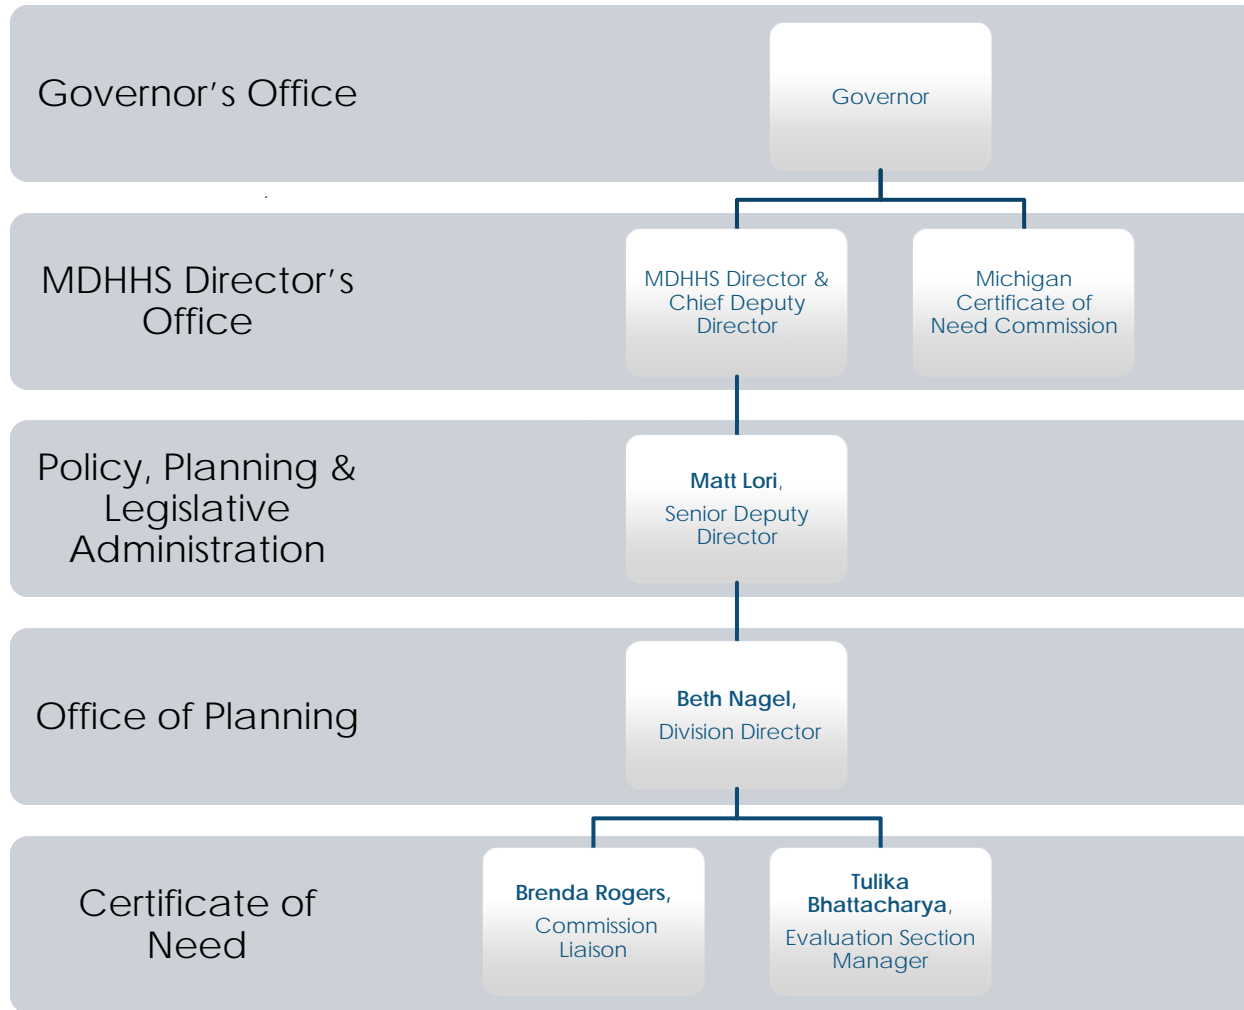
Governor's Office

Governor

MDHHS Director's Office

MDHHS Director & Chief Deputy Director

Michigan Certificate of Need Commission

Policy, Planning & Legislative Administration

Matt Lori,

Senior Deputy Director

Office of Planning

Beth Nagel,

Division Director

Certificate of Need

Brenda Rogers,

Commission Liaison

Tulika Bhattacharya,

Evaluation Section Manager